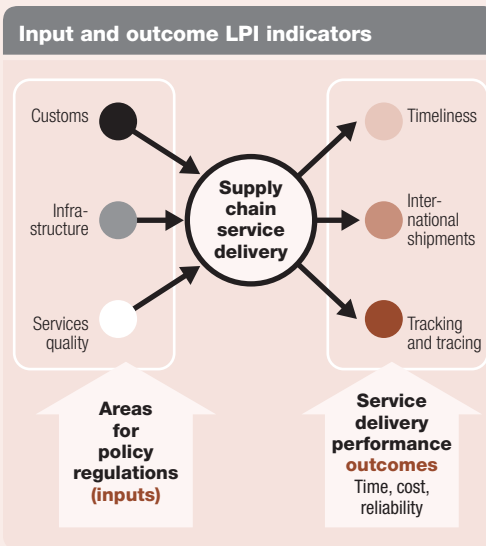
Input and outcome LPI indicators

Customs

Infrastructure

Services quality

Supply chain service delivery

Timeliness

International shipments

Tracking and tracing

Areas for policy regulations (inputs)

Service delivery performance outcomes
Time, cost, reliability